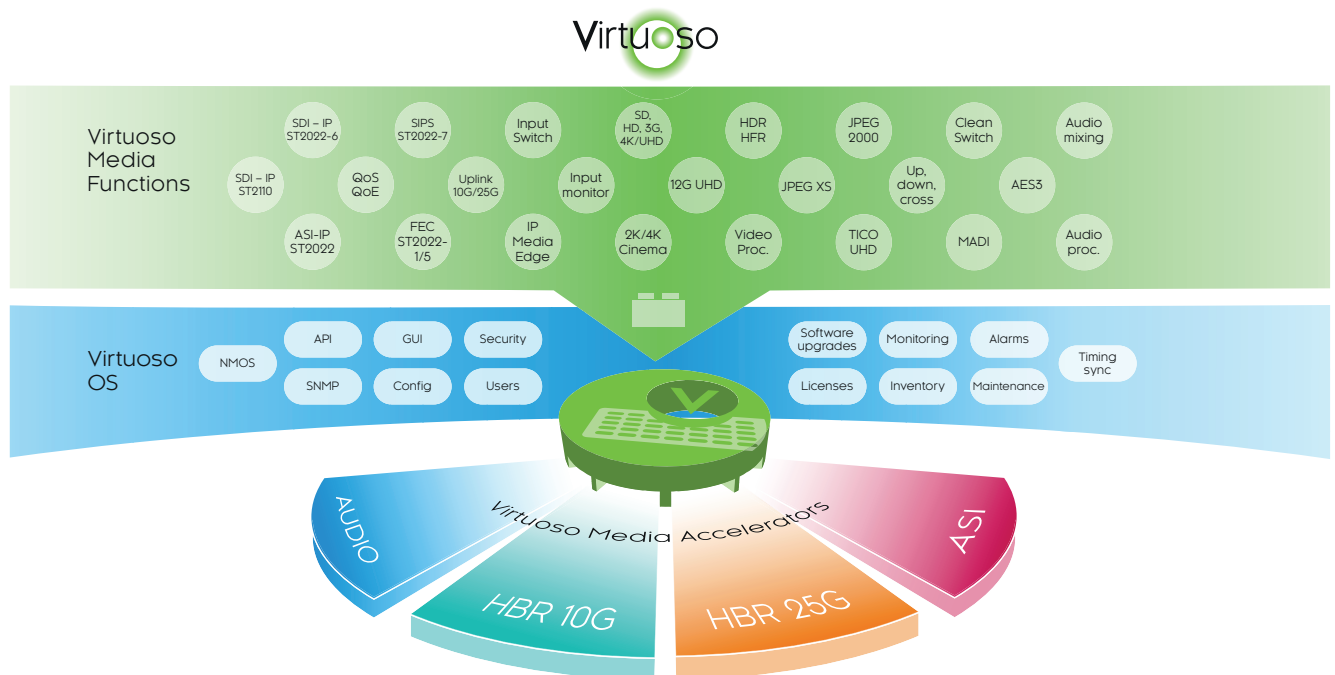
Virtuoso

Virtuoso Media Functions

SDI – IP ST2022-6

SIPS ST2022-7

Input Switch

SD, HD, 3G, 4K/UHD

HDR HFR

JPEG 2000

Clean Switch

Audio mixing

SDI – IP ST2110

QoS QoE

Uplink 10G/25G

Input monitor

12G UHD

JPEG XS

Up, down, cross

AES3

ASI-IP ST2022

FEC ST2022-1/5

IP Media Edge

2K/4K Cinema

Video Proc.

TICO UHD

MADI

Audio proc.

Virtuoso OS

NMOS

API

GUI

Security

SNMP

Config

Users

Software upgrades

Monitoring

Alarms

Licenses

Inventory

Maintenance

Timing sync

Virtuoso Media Accelerators

AUDIO

HBR 10G

HBR 25G

ASI